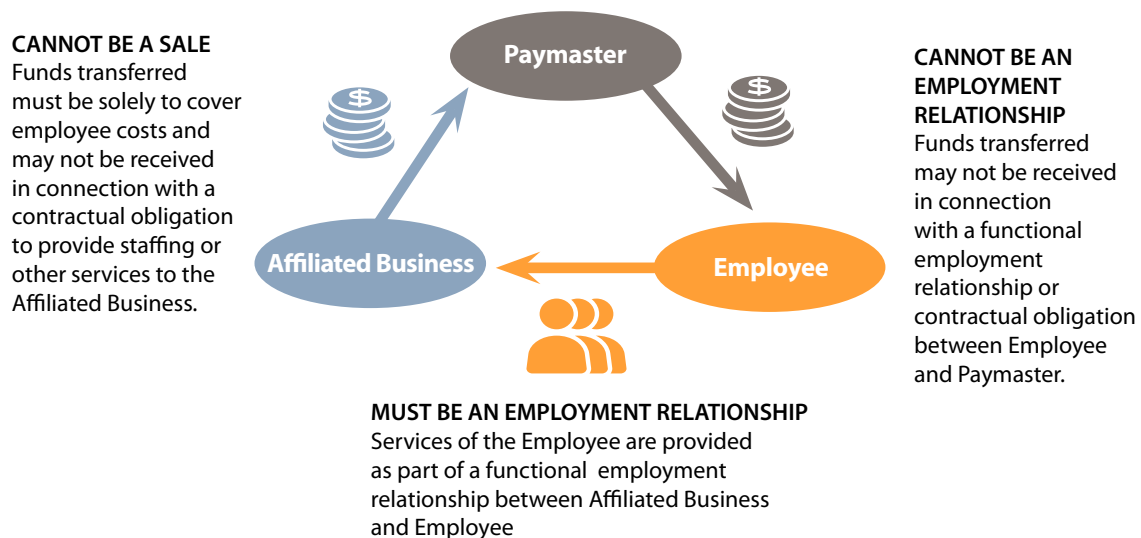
CANNOT BE A SALE
Funds transferred must be solely to cover employee costs and may not be received in connection with a contractual obligation to provide staffing or other services to the Affiliated Business.

Paymaster

$

$

CANNOT BE AN EMPLOYMENT RELATIONSHIP
Funds transferred may not be received in connection with a functional employment relationship or contractual obligation between Employee and Paymaster.

Affiliated Business

Employee

MUST BE AN EMPLOYMENT RELATIONSHIP
Services of the Employee are provided as part of a functional employment relationship between Affiliated Business and Employee